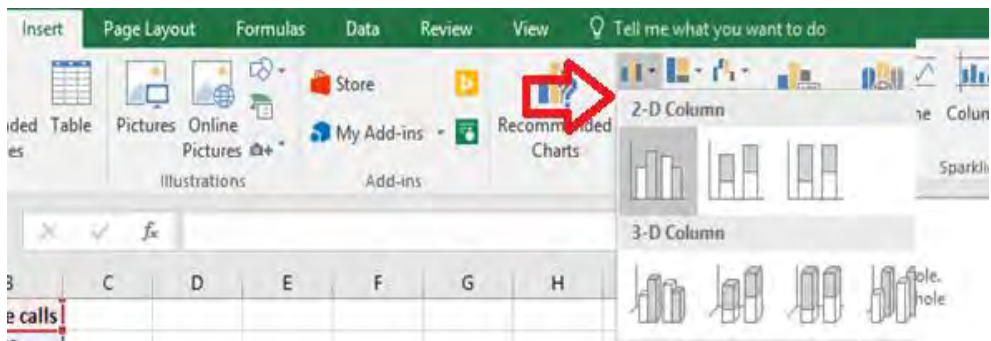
Insert Page Layout Formulas Data Review View Tell me what you want to do

ded es Table Pictures Online Pictures Illustrations Store My Add-ins Add-ins Recommended Charts

2-D Column

3-D Column

ne Colum Sparkli

$f_x$

B C D E F G H

e calls